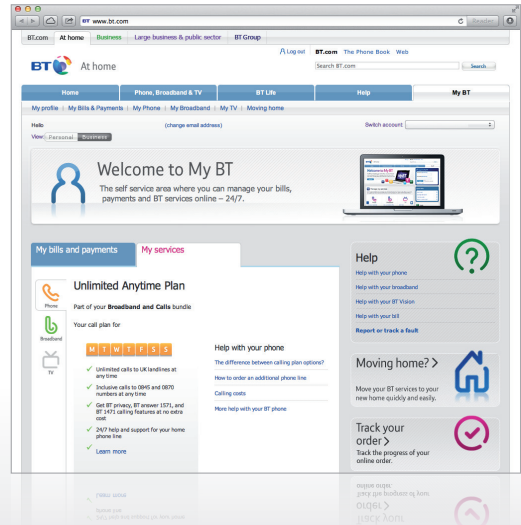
BT www.bt.com

Reader

BT.com | At home | Business | Large business & public sector | BT Group

BT At home

Log out | BT.com | The Phone Book | Web

Search BT.com

Search

Home | Phone, Broadband & TV | BT Life | Help | My BT

My profile | My Bills & Payments | My Phone | My Broadband | My TV | Moving home

Hello (change email address)

Switch account:

View Personal Business

Welcome to My BT

The self service area where you can manage your bills, payments and BT services online – 24/7.

Welcome to My BT

My bills and payments | My services

Phone

Broadband

TV

Unlimited Anytime Plan

Part of your Broadband and Calls bundle

Your call plan for

M T W T F S S

Unlimited calls to UK landlines at any time

Inclusive calls to 0845 and 0870 numbers at any time

Get BT privacy, BT answer 1571, and BT 1471 calling features at no extra cost

24/7 help and support for your home phone line

Learn more

Help with your phone

The difference between calling plan options?

How to order an additional phone line

Calling costs

More help with your BT phone

Help

Help with your phone

Help with your broadband

Help with your BT Vision

Help with your bill

Report or track a fault

Moving home? >

Move your BT services to your new home quickly and easily.

Track your order >

Track the progress of your online order.